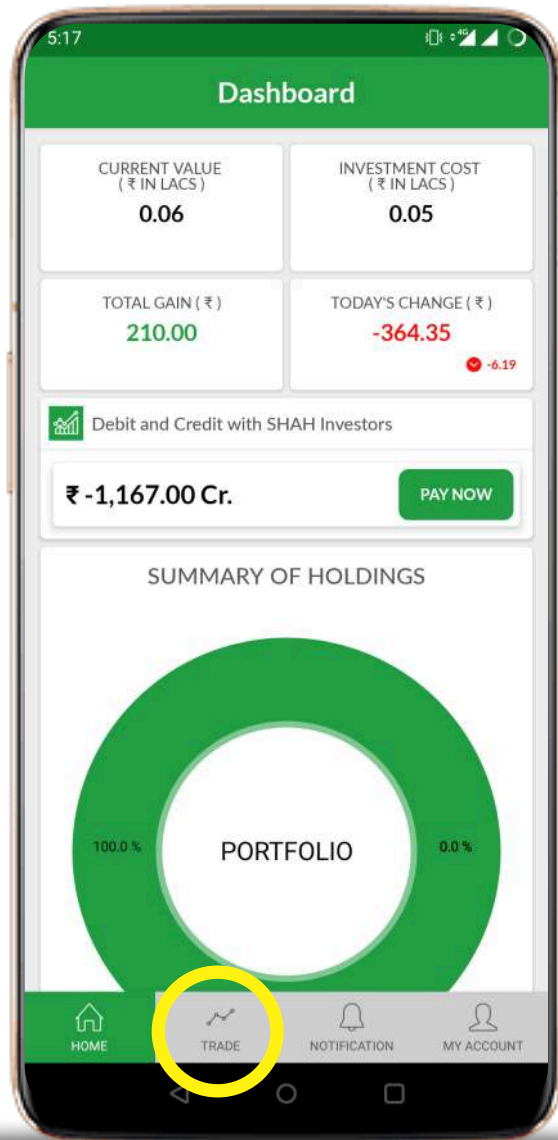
5:17

Dashboard

CURRENT VALUE
( ₹ IN LACS )
0.06

INVESTMENT COST
( ₹ IN LACS )
0.05

TOTAL GAIN ( ₹ )
210.00

TODAY'S CHANGE ( ₹ )
-364.35
-6.19

Debit and Credit with SHAH Investors

₹ -1,167.00 Cr.

PAY NOW

SUMMARY OF HOLDINGS

100.0 %

PORTFOLIO

0.0 %

HOME

TRADE

NOTIFICATION

MY ACCOUNT